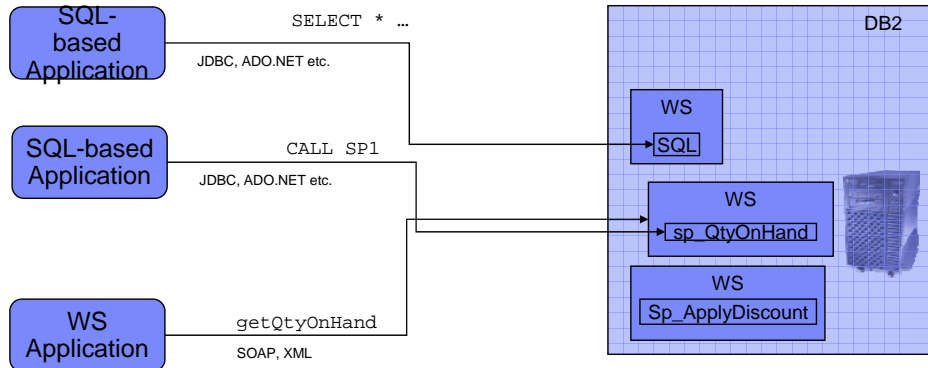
SQL-based Application

SELECT * …

JDBC, ADO.NET etc.

SQL-based Application

CALL SP1

JDBC, ADO.NET etc.

WS Application

getQtyOnHand

SOAP, XML

DB2

WS

SQL

WS

sp_QtyOnHand

WS

Sp_ApplyDiscount